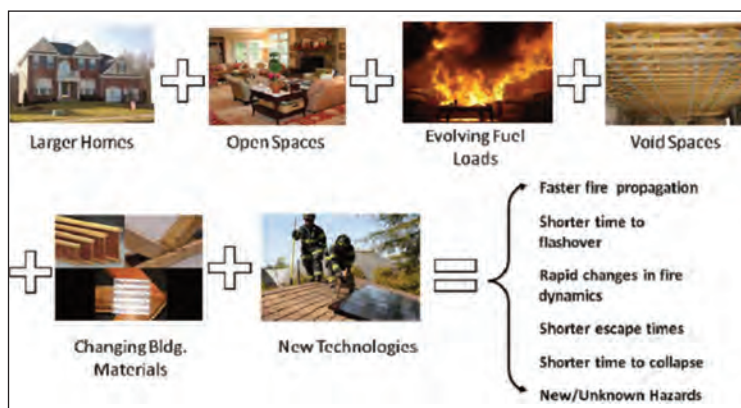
Larger Homes

Open Spaces

Evolving Fuel Loads

Void Spaces

Changing Bldg. Materials

New Technologies

Faster fire propagation

Shorter time to flashover

Rapid changes in fire dynamics

Shorter escape times

Shorter time to collapse

New/Unknown Hazards